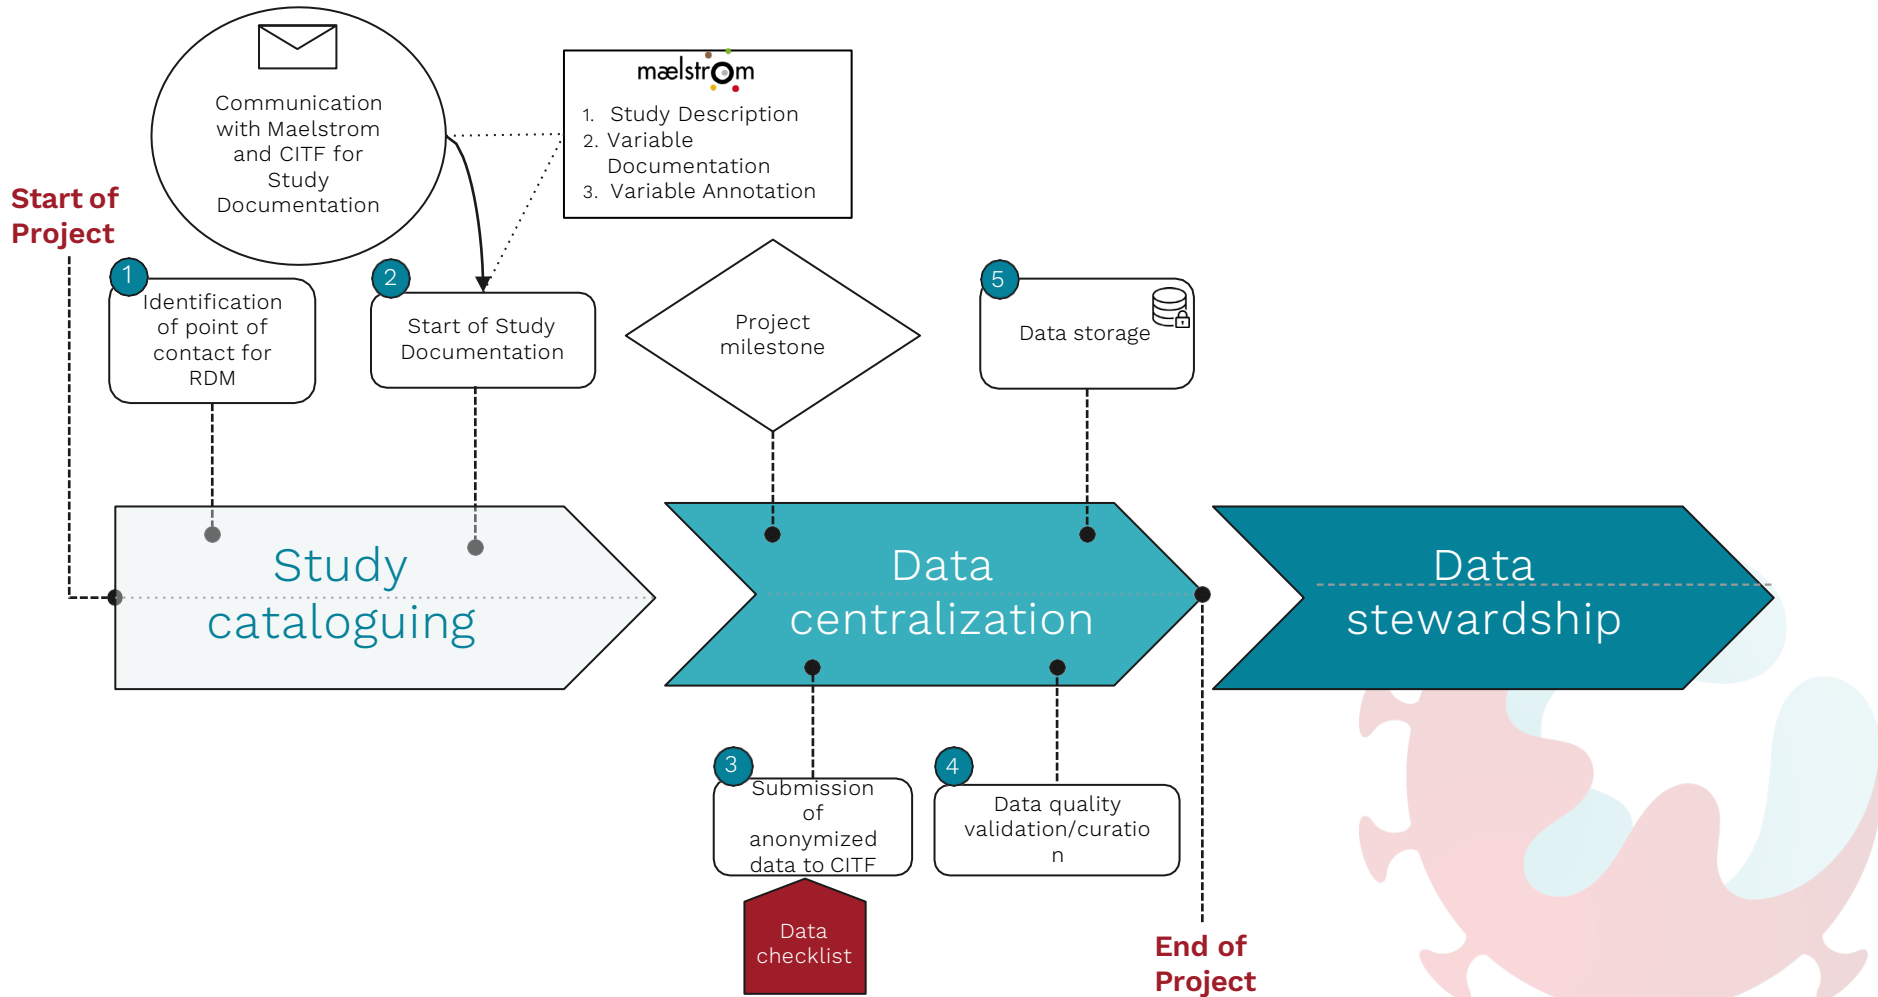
Communication with Maelstrom and CITF for Study Documentation

mælstrom

1. Study Description
2. Variable Documentation
3. Variable Annotation

Start of Project

1
Identification of point of contact for RDM

2
Start of Study Documentation

Project milestone

5
Data storage

Study cataloguing

Data centralization

Data stewardship

3
Submission of anonymized data to CITF

Data checklist

4
Data quality validation/curatio n

End of Project